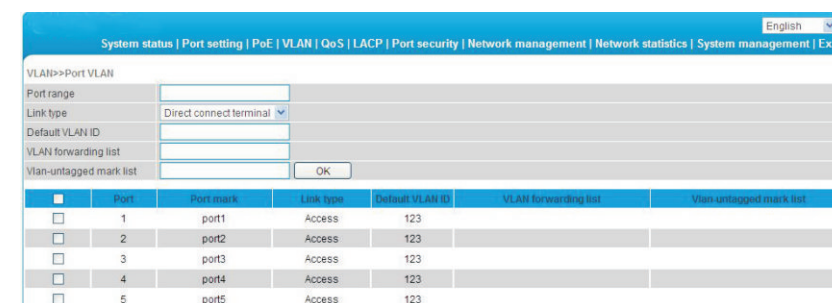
English

System status | Port setting | PoE | VLAN | QoS | LACP | Port security | Network management | Network statistics | System management | Ex

VLAN>>Port VLAN

Port range

Link type Direct connect terminal

Default VLAN ID

VLAN forwarding list

Vlan-untagged mark list OK

| | Port | Port mark | Link type | Default VLAN ID | VLAN forwarding list | Vlan-untagged mark list |
|---|---|---|---|---|---|---|
| | 1 | port1 | Access | 123 | | |
| | 2 | port2 | Access | 123 | | |
| | 3 | port3 | Access | 123 | | |
| | 4 | port4 | Access | 123 | | |
| | 5 | port5 | Access | 123 | | |